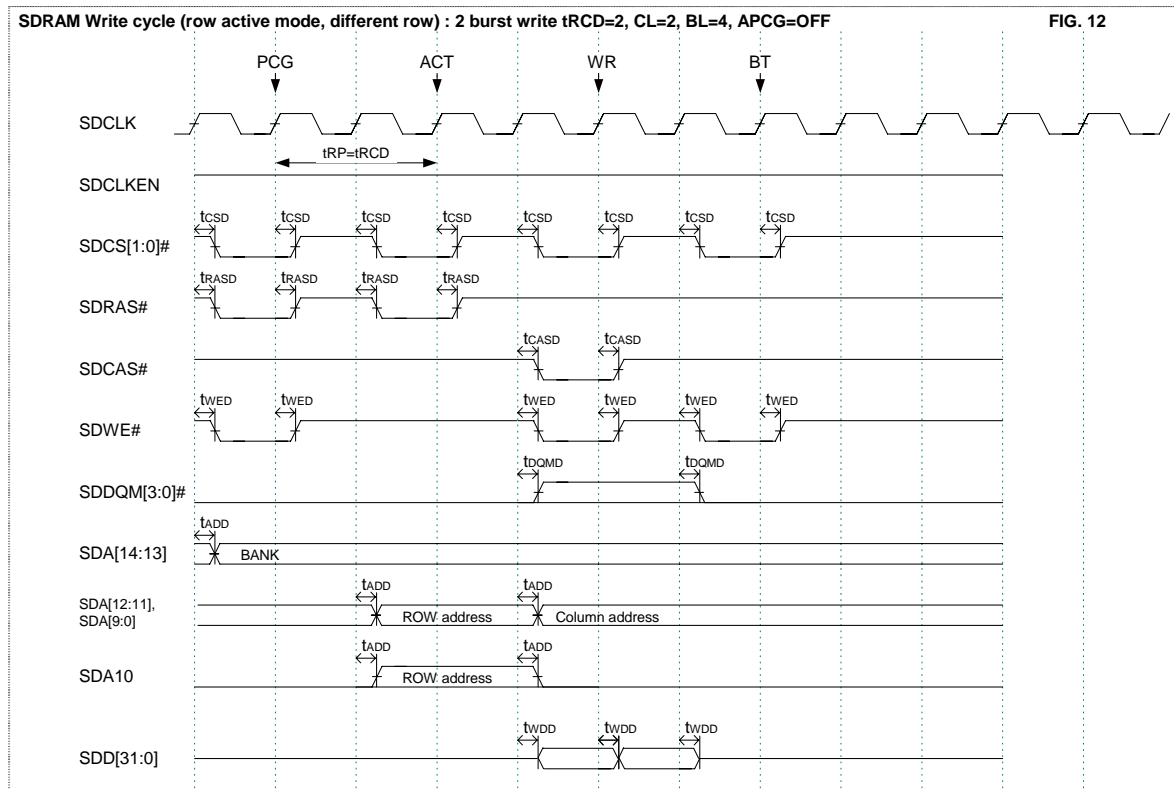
SDRAM Write cycle (row active mode, different row) : 2 burst write tRCD=2, CL=2, BL=4, APCG=OFF

FIG. 12

PCG ACT WR BT

SDCLK

tRP=tRCD

SDCLKEN

$t_{CSD}$ $t_{CSD}$ $t_{CSD}$ $t_{CSD}$ $t_{CSD}$ $t_{CSD}$ $t_{CSD}$ $t_{CSD}$

SDCS[1:0]#

$t_{RASD}$ $t_{RASD}$ $t_{RASD}$ $t_{RASD}$

SDRAS#

$t_{CASD}$ $t_{CASD}$

SDCAS#

$t_{WED}$ $t_{WED}$ $t_{WED}$ $t_{WED}$ $t_{WED}$ $t_{WED}$

SDWE#

$t_{DQMD}$ $t_{DQMD}$

SDDQM[3:0]#

$t_{ADD}$

SDA[14:13]

BANK

$t_{ADD}$ $t_{ADD}$

SDA[12:11], SDA[9:0]

ROW address

Column address

$t_{ADD}$ $t_{ADD}$

SDA10

ROW address

$t_{WDD}$ $t_{WDD}$ $t_{WDD}$

SDD[31:0]